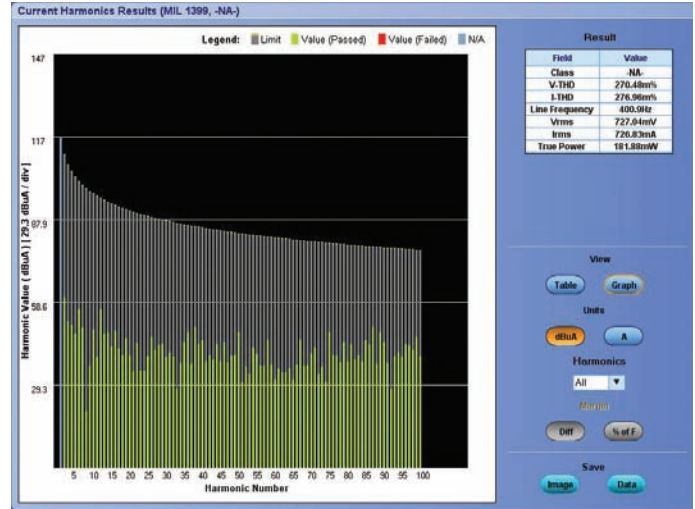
Current Harmonics Results (MIL 1399, -NA-)

Legend: Limit Value (Passed) Value (Failed) N/A

147
117
87.9
58.6
29.3

Harmonic Value ( dBuA ) [ 29.3 dBuA / div ]

5 10 15 20 25 30 35 40 45 50 55 60 65 70 75 80 85 90 95 100
Harmonic Number

Result

| Field | Value |
|---|---|
| Class | -NA- |
| V-THD | 270.48m% |
| I-THD | 276.96m% |
| Line Frequency | 400.9Hz |
| Vrms | 727.04mV |
| Irms | 726.83mA |
| True Power | 181.88mW |

View
Table Graph
Units
dBuA A
Harmonics
All
Margin
Diff % of F
Save
Image Data